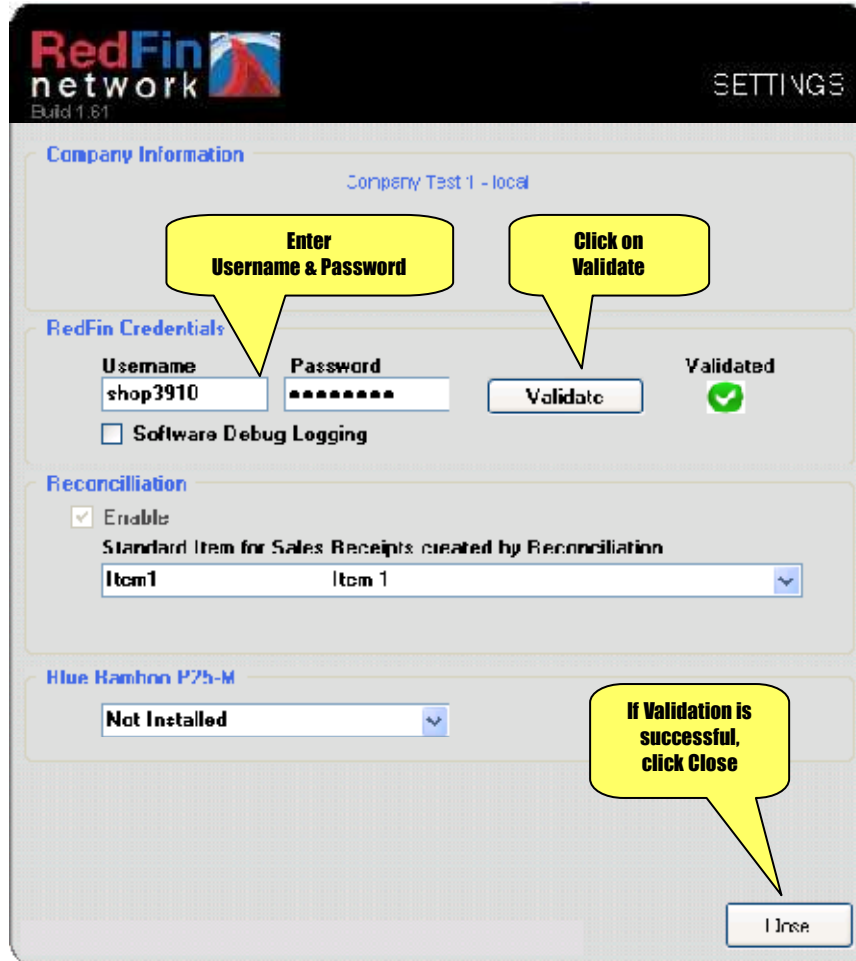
RedFin network
Build 1.61

SETTINGS

Company Information

Company Test 1 - local

Enter Username & Password

Click on Validate

RedFin Credentials

Username
shop3910

Password
●●●●●●●●●

Validate

Validated

Software Debug Logging

Reconcilliation

Enable

Standard Item for Sales Receipts created by Reconciliation

Item1 Item 1

Blue Bamboo P25-M

Not Installed

If Validation is successful, click Close

Close